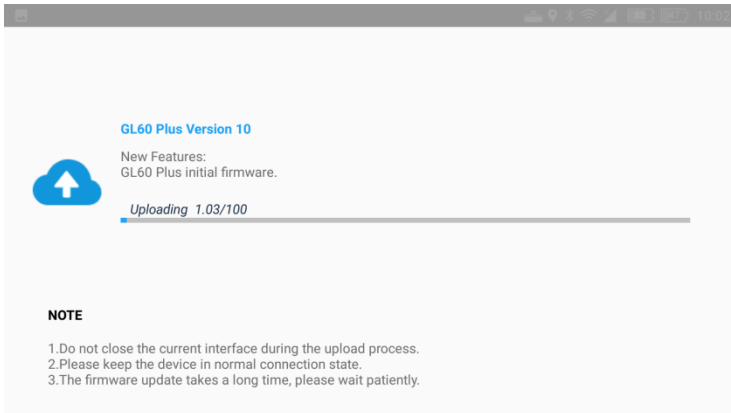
10:02

GL60 Plus Version 10

New Features:
GL60 Plus initial firmware.

Uploading 1.03/100

NOTE

1.Do not close the current interface during the upload process.
2.Please keep the device in normal connection state.
3.The firmware update takes a long time, please wait patiently.